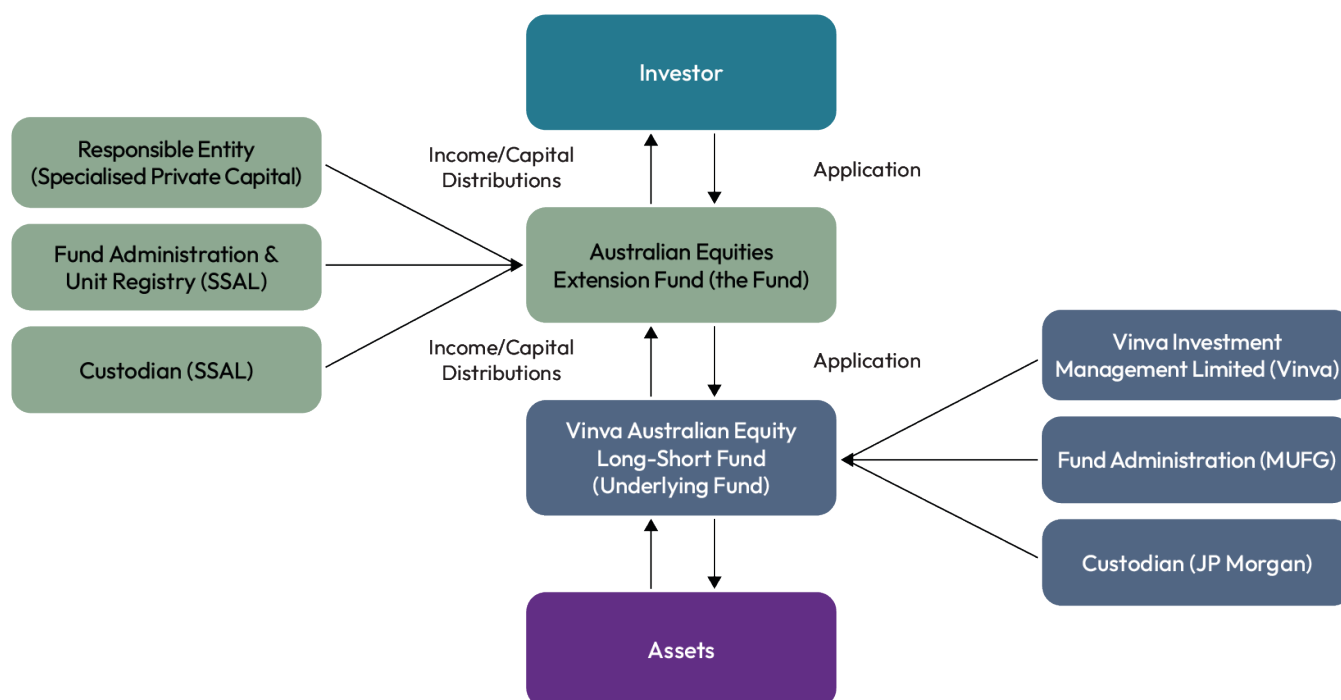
Investor

Responsible Entity (Specialised Private Capital)

Income/Capital Distributions

Application

Fund Administration & Unit Registry (SSAL)

Australian Equities Extension Fund (the Fund)

Custodian (SSAL)

Income/Capital Distributions

Application

Vinva Investment Management Limited (Vinva)

Vinva Australian Equity Long-Short Fund (Underlying Fund)

Fund Administration (MUFG)

Custodian (JP Morgan)

Assets